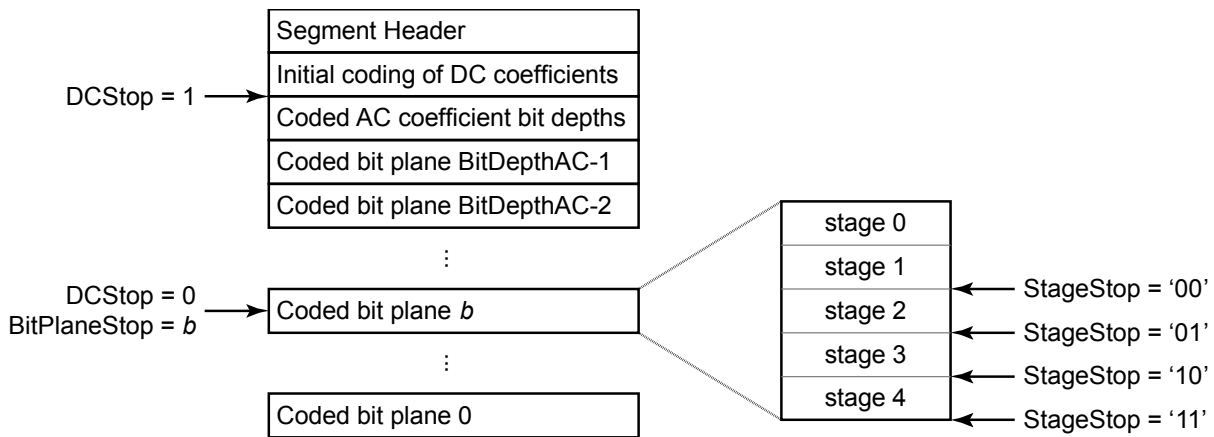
Segment Header
Initial coding of DC coefficients
DCStop = 1
Coded AC coefficient bit depths
Coded bit plane BitDepthAC-1
Coded bit plane BitDepthAC-2
⋮
DCStop = 0
BitPlaneStop = $b$
Coded bit plane $b$
⋮
Coded bit plane 0

stage 0
stage 1
StageStop = '00'
stage 2
StageStop = '01'
stage 3
StageStop = '10'
stage 4
StageStop = '11'